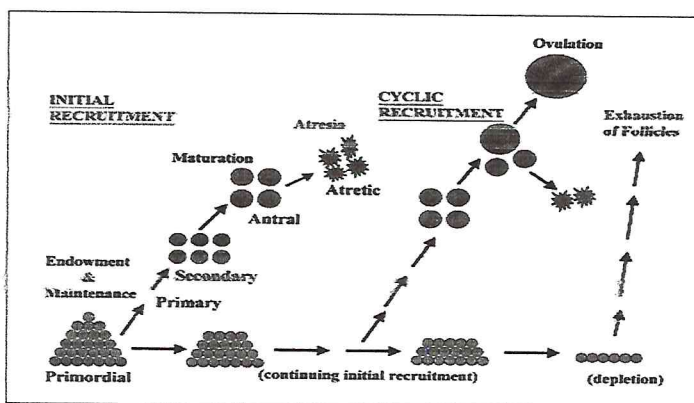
INITIAL RECRUITMENT

CYCLIC RECRUITMENT

Ovulation

Atresia

Exhaustion of Follicles

Maturation

Atretic

Antral

Endowment & Maintenance

Secondary

Primary

Primordial

(continuing initial recruitment)

(depletion)